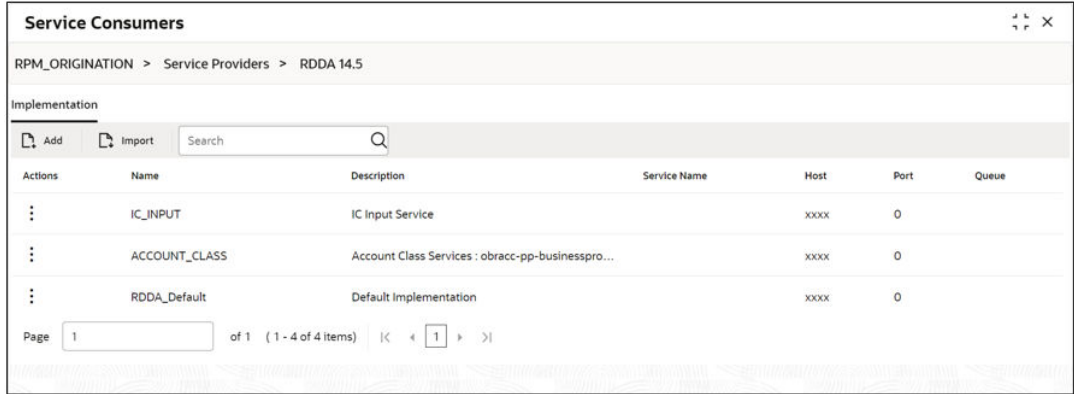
Service Consumers

RPM_ORIGINATION > Service Providers > RDDA 14.5

Implementation

Add Import Search

| Actions | Name | Description | Service Name | Host | Port | Queue |
|---|---|---|---|---|---|---|
| ⋮ | IC_INPUT | IC Input Service | | xxxx | 0 | |
| ⋮ | ACCOUNT_CLASS | Account Class Services : obracc-pp-businesspro... | | xxxx | 0 | |
| ⋮ | RDDA_Default | Default Implementation | | xxxx | 0 | |

Page 1 of 1 (1 - 4 of 4 items) |< < 1 > >|